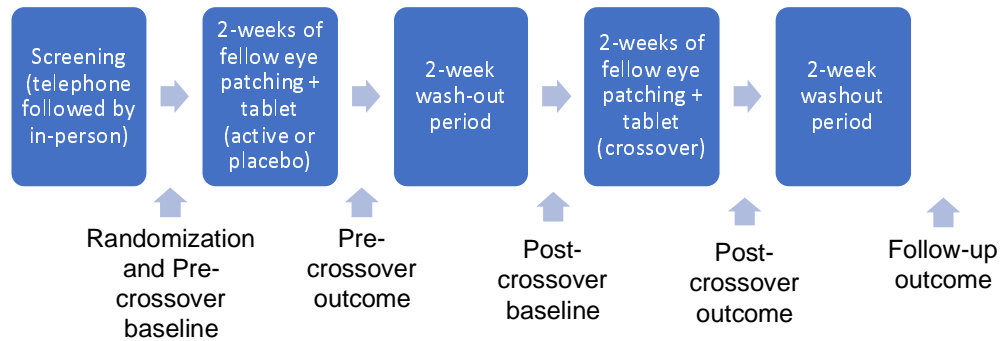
Screening (telephone followed by in-person)

2-weeks of fellow eye patching + tablet (active or placebo)

2-week wash-out period

2-weeks of fellow eye patching + tablet (crossover)

2-week washout period

Randomization and Pre-crossover baseline

Pre-crossover outcome

Post-crossover baseline

Post-crossover outcome

Follow-up outcome